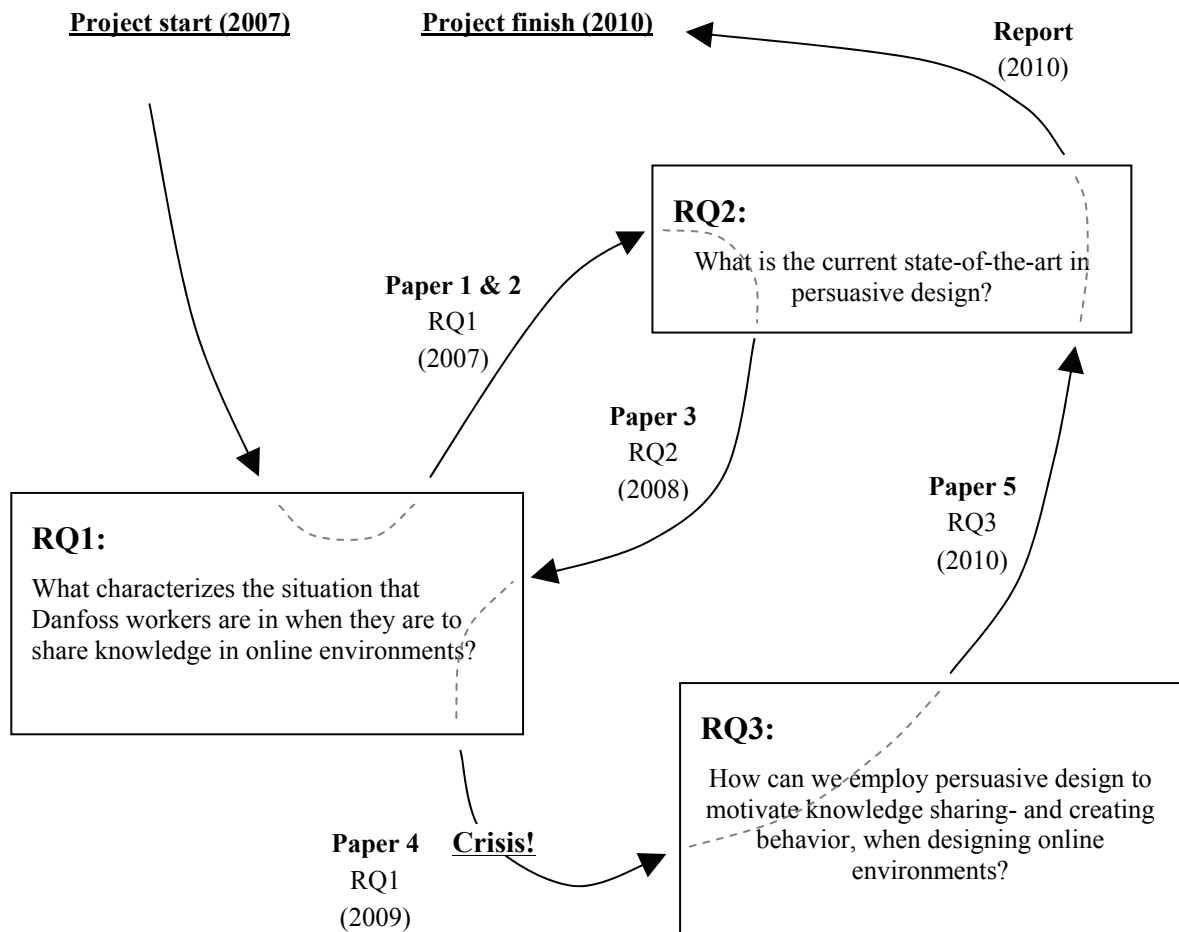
Project start (2007)

Project finish (2010)

Report
(2010)

RQ2:

What is the current state-of-the-art in persuasive design?

Paper 1 & 2
RQ1
(2007)

Paper 3
RQ2
(2008)

Paper 5
RQ3
(2010)

RQ1:

What characterizes the situation that Danfoss workers are in when they are to share knowledge in online environments?

RQ3:

How can we employ persuasive design to motivate knowledge sharing- and creating behavior, when designing online environments?

Paper 4
RQ1
(2009)

Crisis!